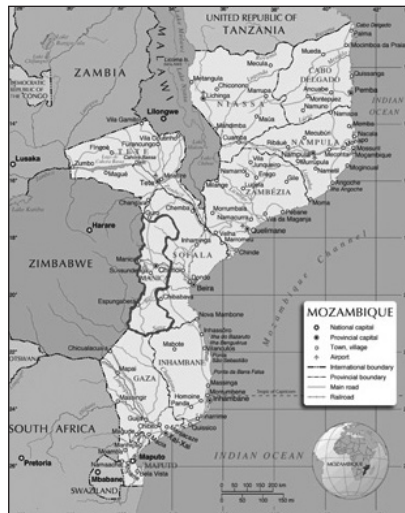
UNITED REPUBLIC OF TANZANIA

ZAMBIA

MALAWI

Lilongwe

Lusaka

Harare

ZIMBABWE

SOUTH AFRICA

Pretoria

SWAZILAND

Mbabane

Maputo

MAPUTO

GAZA

INHAMBANE

SOFALA

Beira

MANICA

Chimoio

TETE

Tete

ZAMBÉZIA

Quelimane

NIASSA

Lichinga

CABO DELGADO

Pemba

NAMPULA

Nampula

Mozambique Channel

INDIAN OCEAN

Inhambane

Xai-Xai

Mocímboa da Praia

Montepuez

Cuamba

Mocuba

Vila de Manica

Nova Mambone

Vilanculos

MOZAMBIQUE

National capital

Provincial capital

Town, village

Airport

International boundary

Provincial boundary

Main road

Railroad

MOZAMBIQUE

0 50 100 150 200 km

0 50 100 150 mi